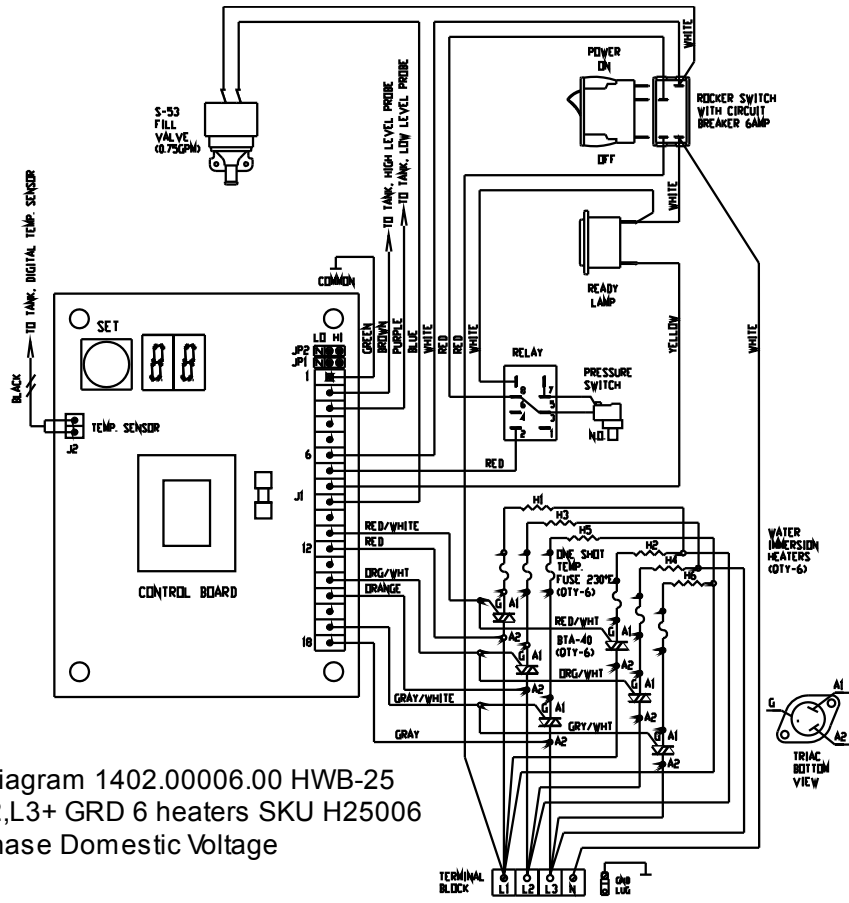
S-53 FILL VALVE (0.75GPM)

POWER ON

OFF

WHITE

ROCKER SWITCH WITH CIRCUIT BREAKER 6AMP

WHITE

READY LAMP

TO TANK, HIGH LEVEL PROBE
TO TANK, LOW LEVEL PROBE

BLACK
TO TANK, DIGITAL TEMP. SENSOR

COMMON

GREEN BROWN PURPLE BLUE WHITE RED RED WHITE

YELLOW

WHITE

SET

LO HI
JP2
JP1
1

RELAY

PRESSURE SWITCH

8 7 6 5 4 3 2 1

NO

TEMP. SENSOR
J2

6

RED

J1

H1 H3 H5 H2 H4 H6

WATER IMMERSION HEATERS (QTY-6)

12

RED/WHITE
RED

ONE SHOT TEMP. FUSE 230°F (QTY-6)

CONTROL BOARD

ORG/WHT
ORANGE

G A1 A2

RED/WHT

BTA-40 (QTY-6)

18

ORG/WHT

GRAY/WHITE

GRY/WHT

GRAY

G A1 A2

TRIAC BOTTOM VIEW

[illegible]iagram 1402.00006.00 HWB-25
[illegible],L3+ GRD 6 heaters SKU H25006
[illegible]hase Domestic Voltage

TERMINAL BLOCK
L1 L2 L3 N

GND LUG